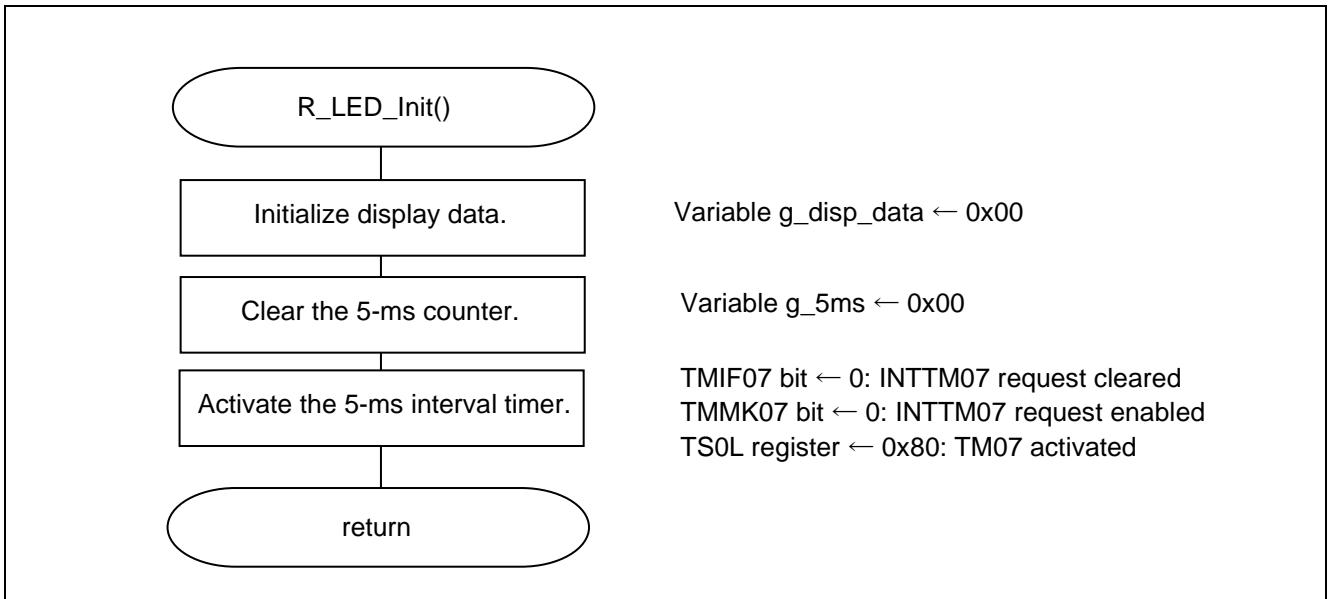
R_LED_Init()

Initialize display data.

Variable g_disp_data ← 0x00

Clear the 5-ms counter.

Variable g_5ms ← 0x00

Activate the 5-ms interval timer.

TMIF07 bit ← 0: INTTM07 request cleared
TMMK07 bit ← 0: INTTM07 request enabled
TS0L register ← 0x80: TM07 activated

return